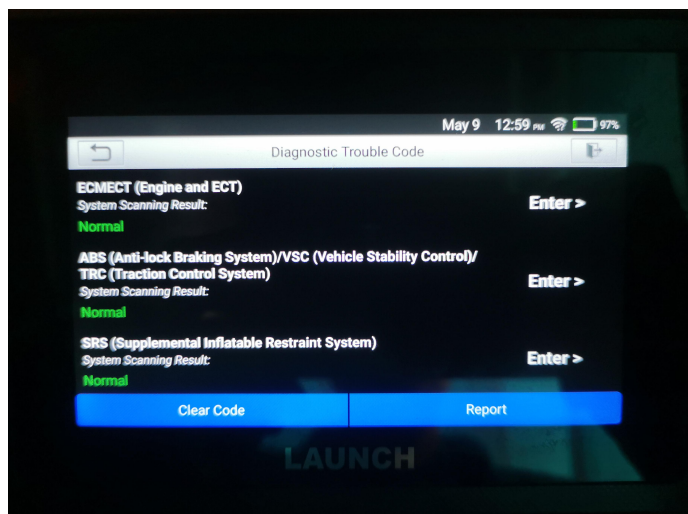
May 9 12:59 PM 97%

Diagnostic Trouble Code

ECMECT (Engine and ECT)
System Scanning Result:
Normal

Enter >

ABS (Anti-lock Braking System)/VSC (Vehicle Stability Control)/ TRC (Traction Control System)
System Scanning Result:
Normal

Enter >

SRS (Supplemental Inflatable Restraint System)
System Scanning Result:
Normal

Enter >

Clear Code

Report

LAUNCH